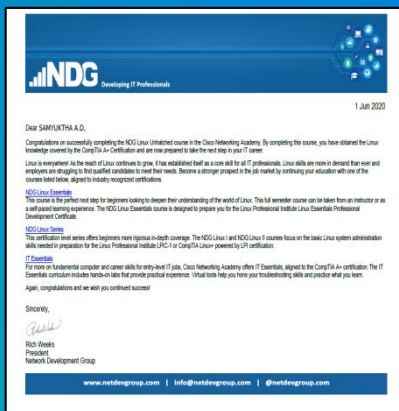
NDG Developing IT Professionals

1 Jun 2020

Dear SAMYUKTHA A.D,

Congratulations on successfully completing the NDG Linux Unhatched course in the Cisco Networking Academy. By completing this course, you have obtained the Linux knowledge covered by the CompTIA A+ Certification and are now prepared to take the next step in your IT career.

Linux is everywhere! As the reach of Linux continues to grow, it has established itself as a core skill for all IT professionals. Linux skills are more in demand than ever and employers are struggling to find qualified candidates to meet their needs. Become a stronger prospect in the job market by continuing your education with one of the courses listed below, aligned to industry recognized certifications.

NDG Linux Essentials
This course is the perfect next step for beginners looking to deepen their understanding of the world of Linux. This full semester course can be taken from an instructor or as a self-paced learning experience. The NDG Linux Essentials course is designed to prepare you for the Linux Professional Institute Linux Essentials Professional Development Certificate.

NDG Linux Series
This certification level series offers beginners more rigorous in-depth coverage. The NDG Linux I and NDG Linux II courses focus on the basic Linux system administration skills needed in preparation for the Linux Professional Institute LPIC-1 or CompTIA Linux+ powered by LPI certification.

IT Essentials
For more on fundamental computer and career skills for entry-level IT jobs, Cisco Networking Academy offers IT Essentials, aligned to the CompTIA A+ certification. The IT Essentials curriculum includes hands-on labs that provide practical experience. Virtual tools help you hone your troubleshooting skills and practice what you learn.

Again, congratulations and we wish you continued success!

Sincerely,

Rich Weeks
President
Network Development Group

www.netdevgroup.com | info@netdevgroup.com | @netdevgroup.com